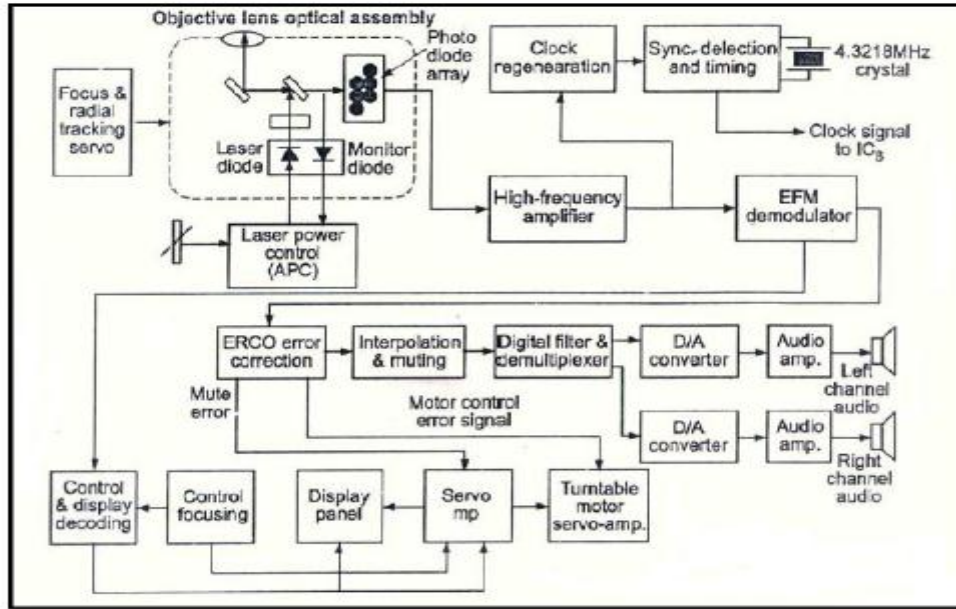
Objective lens optical assembly

Photo diode array

Focus & radial tracking servo

Laser diode

Monitor diode

Laser power control (APC)

Clock regenearation

Sync. delection and timing

4.3218MHz crystal

Clock signal to $IC_8$

High-frequency amplifier

EFM demodulator

ERCO error correction

Interpolation & muting

Digital filter & demultiplexer

D/A converter

Audio amp.

Left channel audio

D/A converter

Audio amp.

Right channel audio

Mute error

Motor control error signal

Control & display decoding

Control focusing

Display panel

Servo mp

Turntable motor servo-amp.